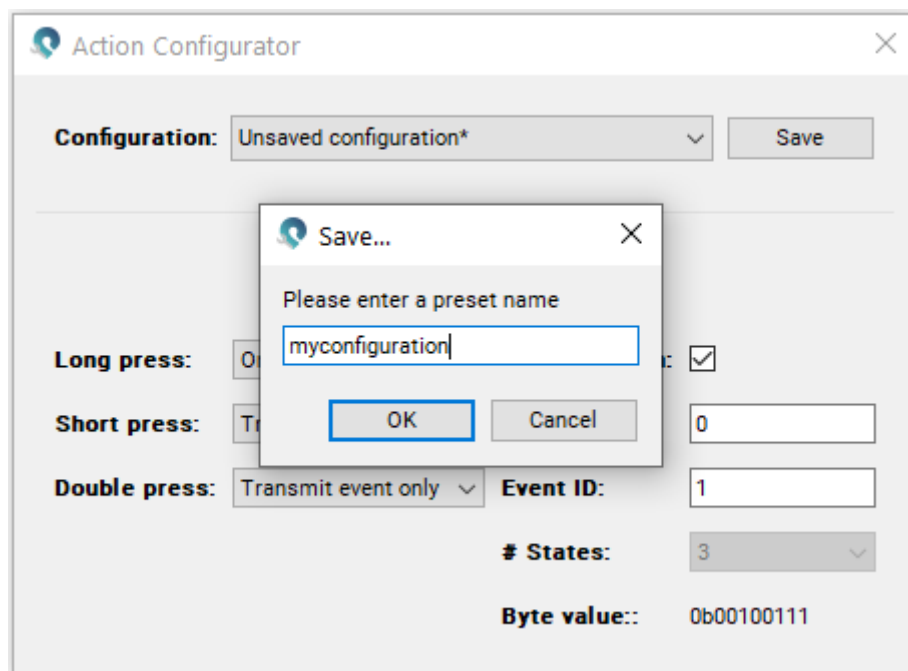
Action Configurator

Configuration: Unsaved configuration* Save

Save...

Please enter a preset name

myconfiguration

OK Cancel

Long press: O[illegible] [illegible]n: ☑

Short press: Tr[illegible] 0

Double press: Transmit event only Event ID: 1

# States: 3

Byte value:: 0b00100111